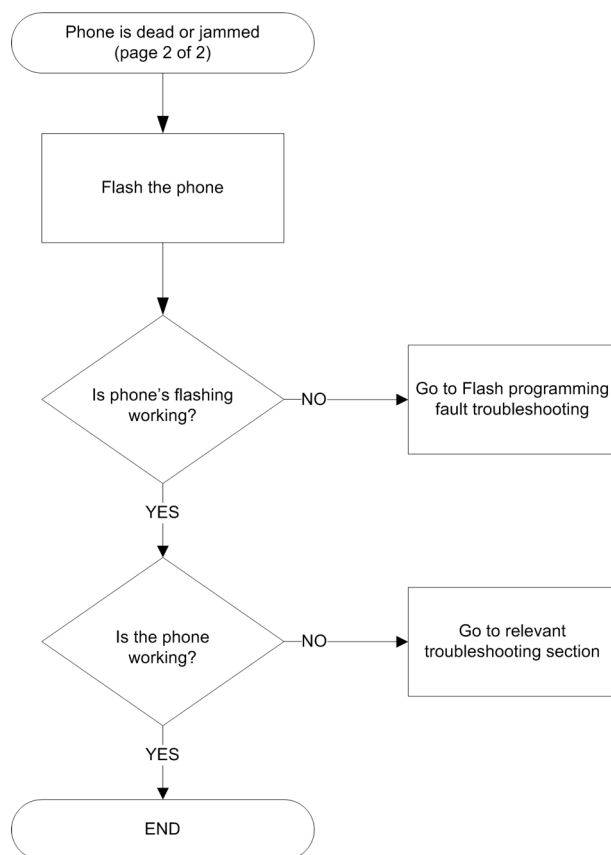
Phone is dead or jammed
(page 2 of 2)

Flash the phone

Is phone’s flashing working?

NO

Go to Flash programming fault troubleshooting

YES

Is the phone working?

NO

Go to relevant troubleshooting section

YES

END